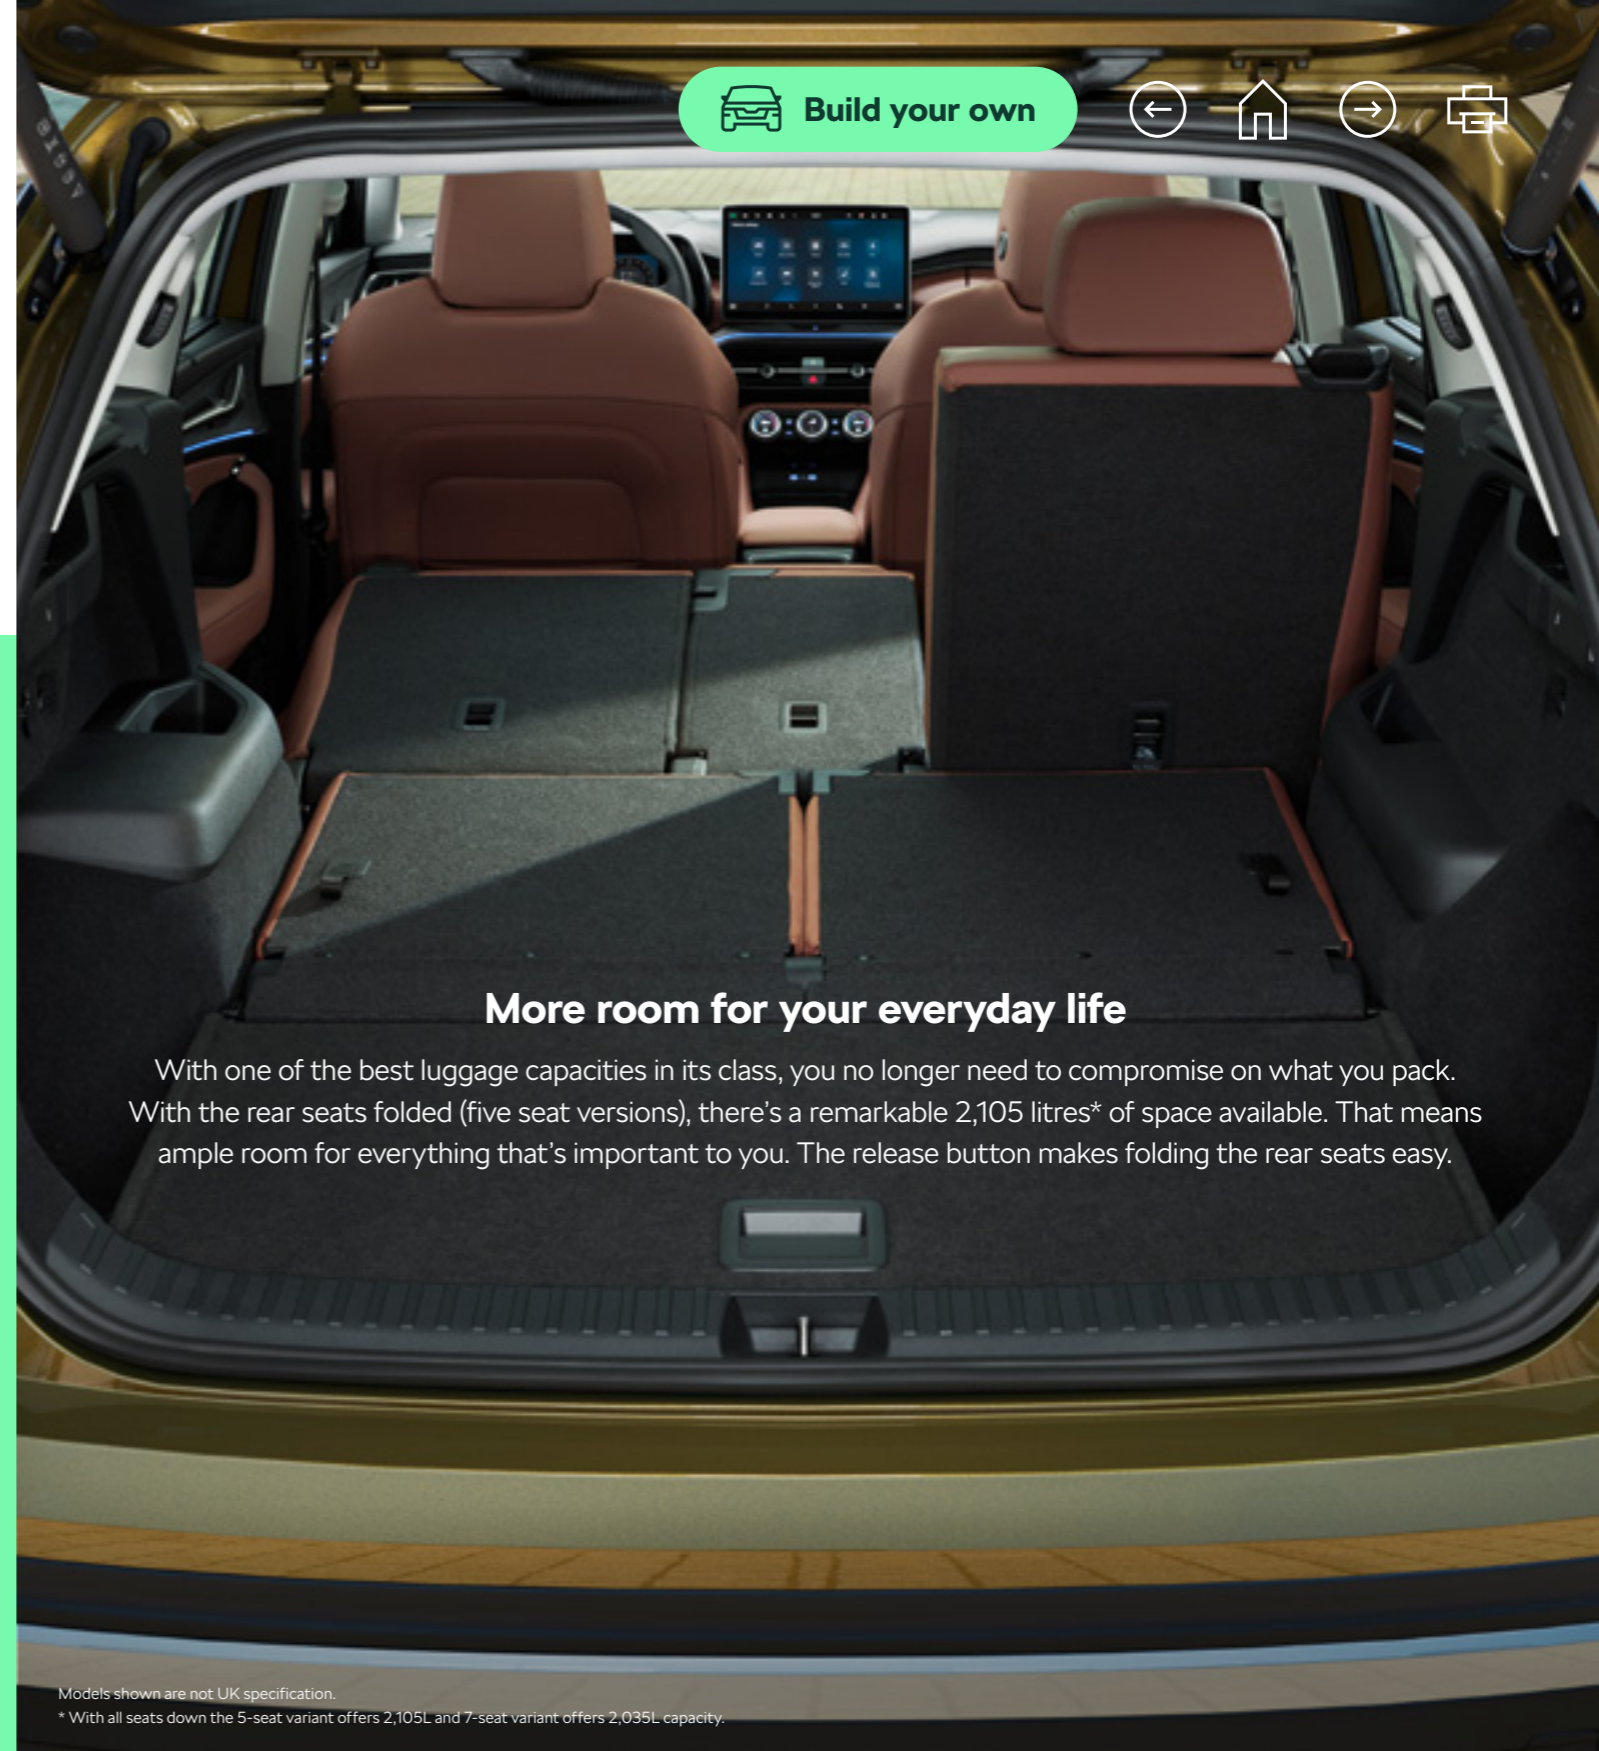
Build your own

More room for your everyday life

With one of the best luggage capacities in its class, you no longer need to compromise on what you pack. With the rear seats folded (five seat versions), there's a remarkable 2,105 litres* of space available. That means ample room for everything that's important to you. The release button makes folding the rear seats easy.

Models shown are not UK specification.
* With all seats down the 5-seat variant offers 2,105L and 7-seat variant offers 2,035L capacity.